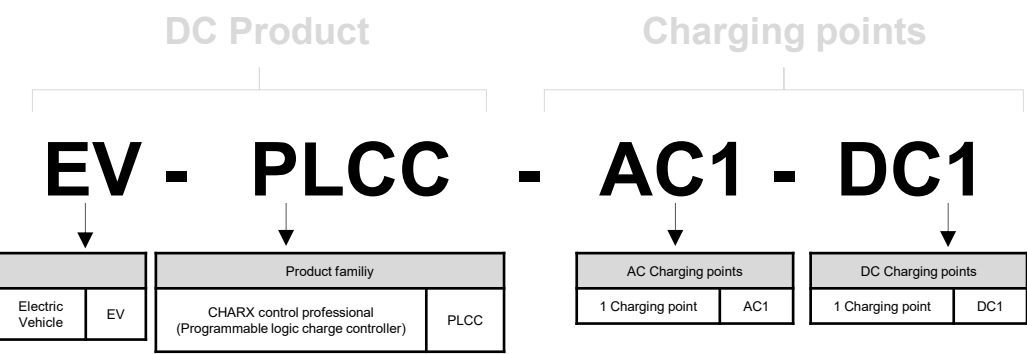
DC Product

Charging points

EV - PLCC - AC1 - DC1

| |  |
|---|---|
| Electric Vehicle | EV |

| Product familiy | |
|---|---|
| CHARX control professional (Programmable logic charge controller) | PLCC |

| AC Charging points | |
|---|---|
| 1 Charging point | AC1 |

| DC Charging points | |
|---|---|
| 1 Charging point | DC1 |